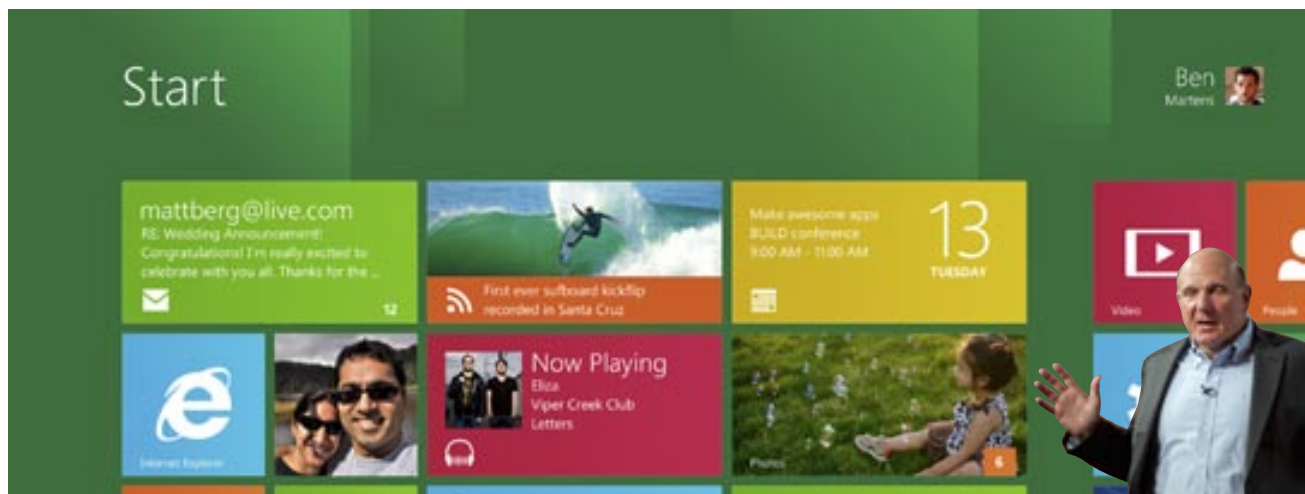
Start

Ben
Martens

mattberg@live.com
RE: Wedding Announcement!
Congratulations! I'm really excited to celebrate with you all. Thanks for the ...
12

First ever sufboard kickflip recorded in Santa Cruz

Make awesome apps
BUILD conference
9:00 AM - 11:00 AM
13
TUESDAY

Video

People

Internet Explorer

Now Playing
Eliza
Viper Creek Club
Letters

Photos
6